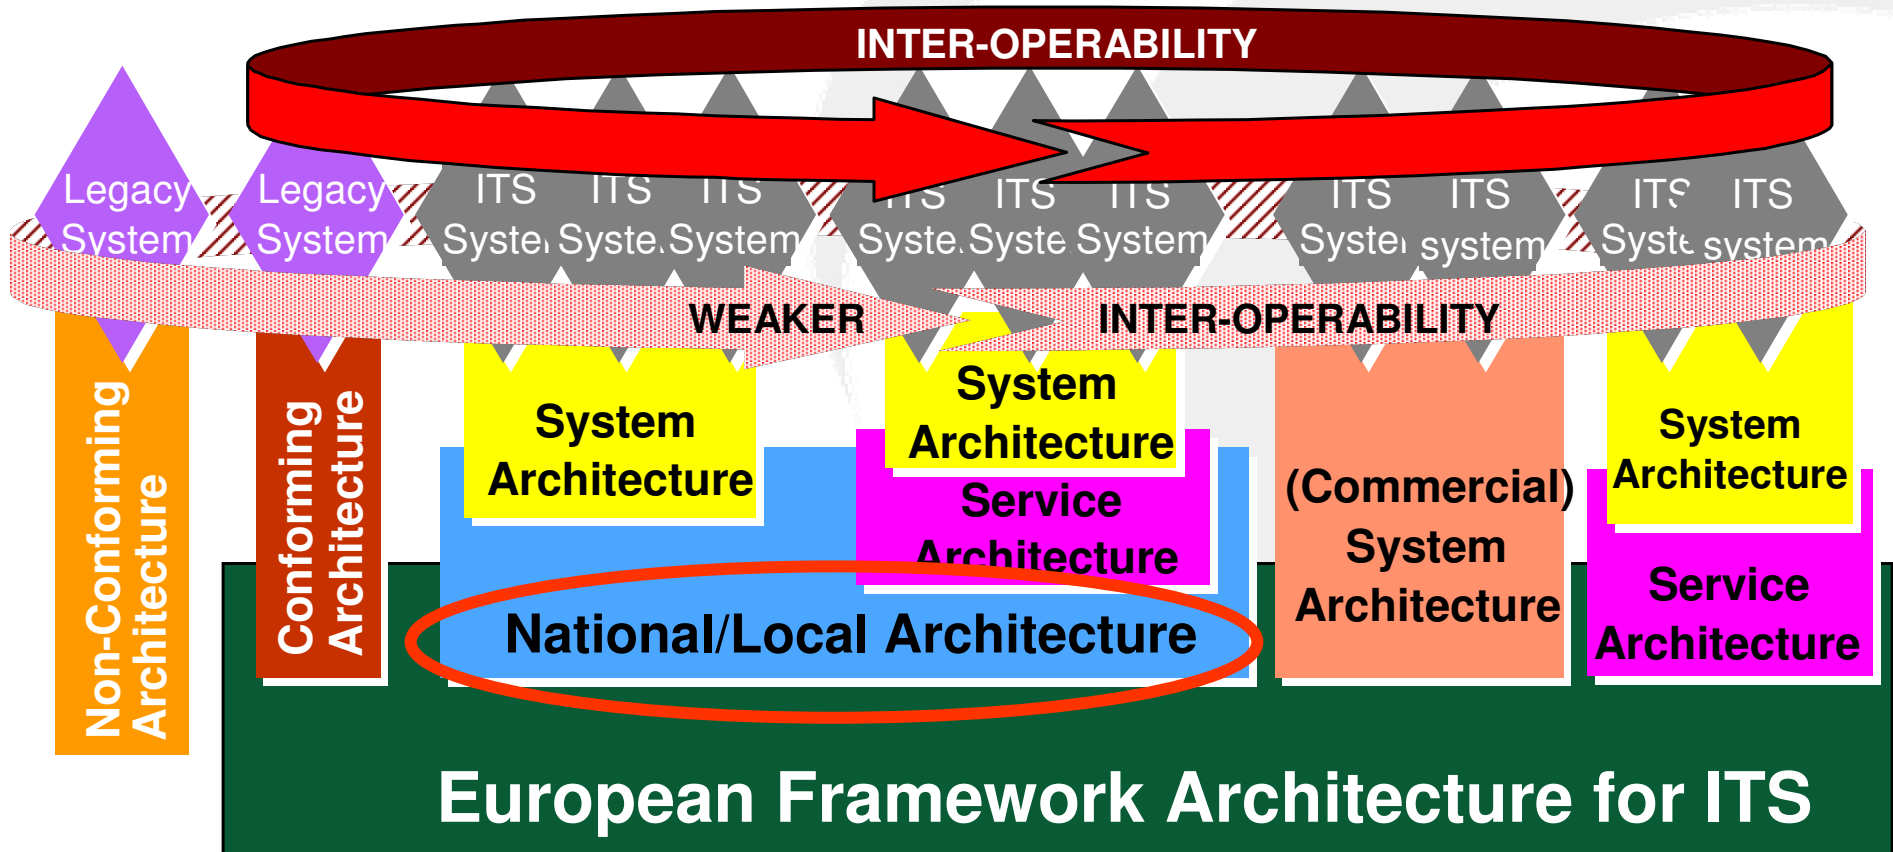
INTER-OPERABILITY

Legacy System

Legacy System

ITS Syste

ITS Syste

ITS System

ITS Syste

ITS Syste

ITS System

ITS Syste

ITS system

ITS Syste

ITS system

WEAKER INTER-OPERABILITY

Non-Conforming Architecture

Conforming Architecture

System Architecture

System Architecture

Service Architecture

National/Local Architecture

(Commercial) System Architecture

System Architecture

Service Architecture

European Framework Architecture for ITS